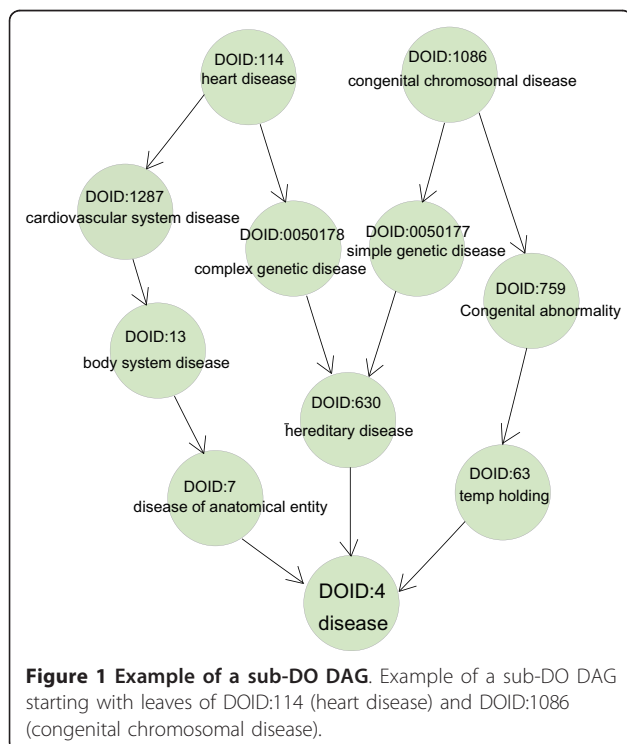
DOID:114
heart disease

DOID:1086
congenital chromosomal disease

DOID:1287
cardiovascular system disease

DOID:0050178
complex genetic disease

DOID:0050177
simple genetic disease

DOID:759
Congenital abnormality

DOID:13
body system disease

DOID:630
hereditary disease

DOID:7
disease of anatomical entity

DOID:63
temp holding

DOID:4
disease

**Figure 1 Example of a sub-DO DAG**. Example of a sub-DO DAG starting with leaves of DOID:114 (heart disease) and DOID:1086 (congenital chromosomal disease).